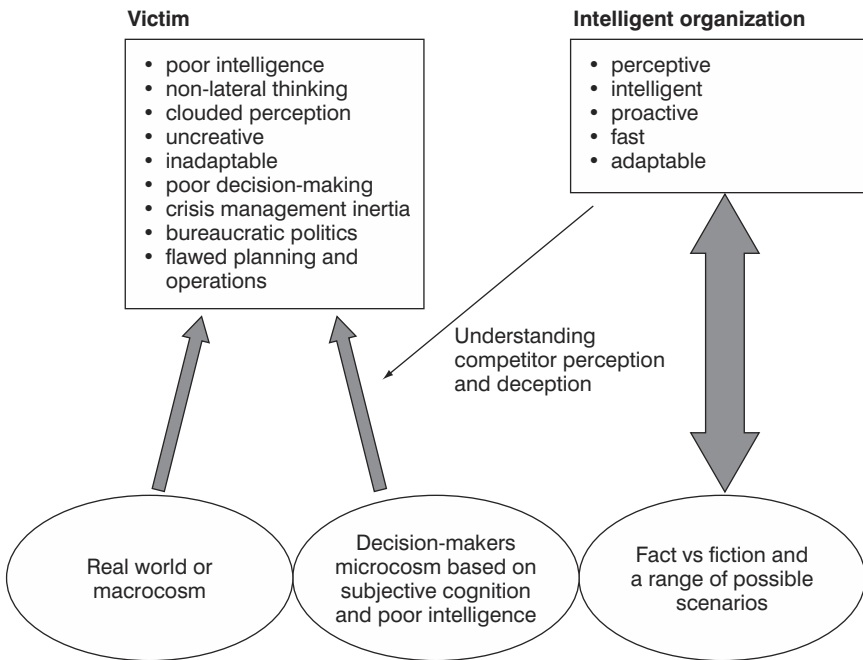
Victim

- poor intelligence
- non-lateral thinking
- clouded perception
- uncreative
- inadaptable
- poor decision-making
- crisis management inertia
- bureaucratic politics
- flawed planning and operations

Intelligent organization

- perceptive
- intelligent
- proactive
- fast
- adaptable

Understanding competitor perception and deception

Real world or macrocosm

Decision-makers microcosm based on subjective cognition and poor intelligence

Fact vs fiction and a range of possible scenarios